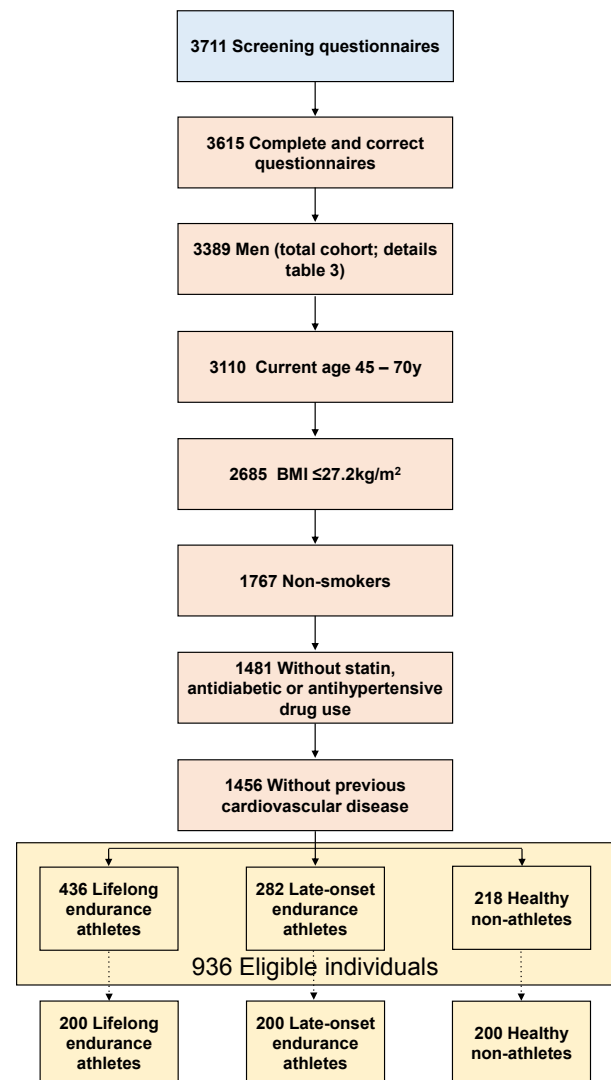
3711 Screening questionnaires

3615 Complete and correct questionnaires

3389 Men (total cohort; details table 3)

3110 Current age 45 – 70y

2685 BMI ≤$27.2 kg/m^2$

1767 Non-smokers

1481 Without statin, antidiabetic or antihypertensive drug use

1456 Without previous cardiovascular disease

436 Lifelong endurance athletes

282 Late-onset endurance athletes

218 Healthy non-athletes

936 Eligible individuals

200 Lifelong endurance athletes

200 Late-onset endurance athletes

200 Healthy non-athletes